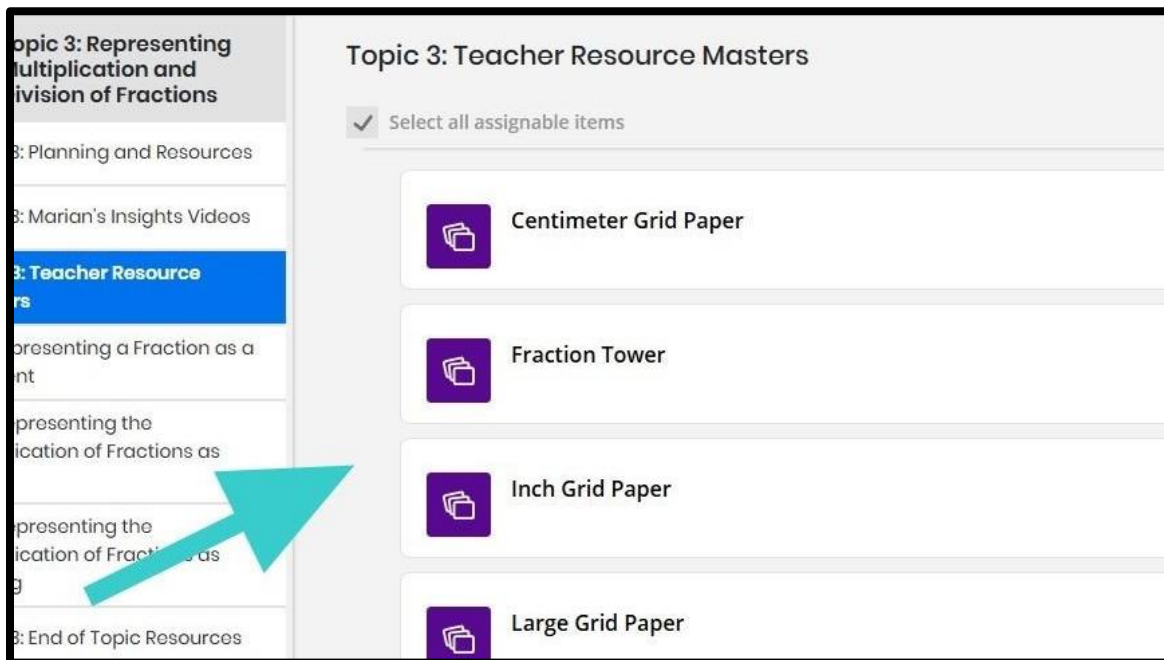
opic 3: Representing lultiplication and ivision of Fractions

3: Planning and Resources

3: Marian's Insights Videos

3: Teacher Resource rs

presenting a Fraction as a nt

presenting the ication of Fractions as

presenting the ication of Fract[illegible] as g

3: End of Topic Resources

Topic 3: Teacher Resource Masters

Select all assignable items

Centimeter Grid Paper

Fraction Tower

Inch Grid Paper

Large Grid Paper